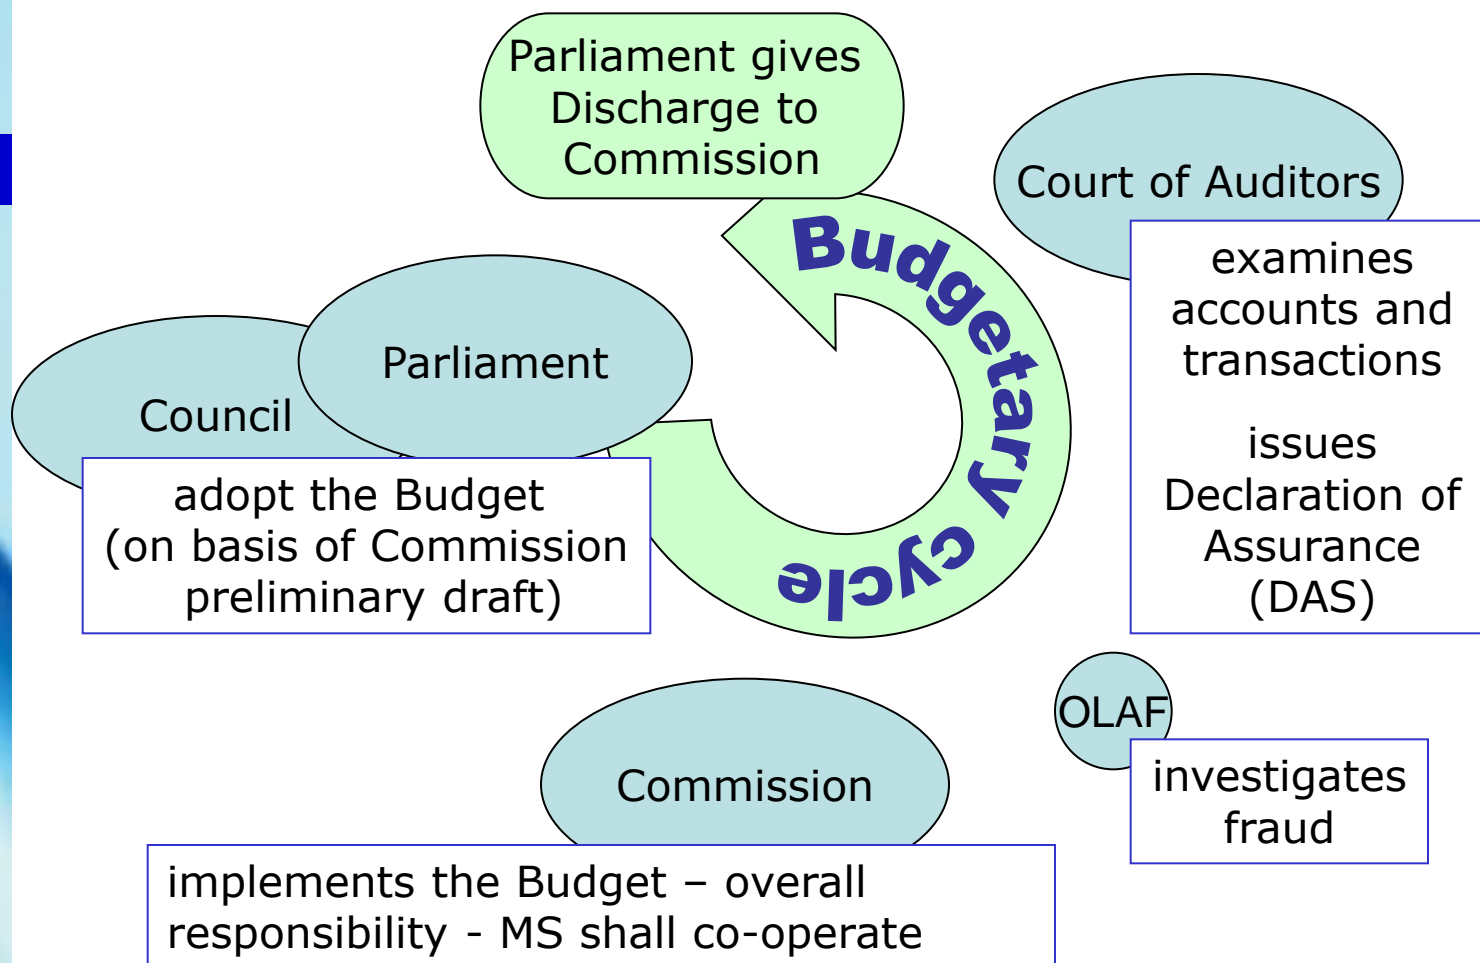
Parliament gives Discharge to Commission

Court of Auditors

examines accounts and transactions

issues Declaration of Assurance (DAS)

Budgetary cycle

Council

Parliament

adopt the Budget (on basis of Commission preliminary draft)

OLAF

investigates fraud

Commission

implements the Budget – overall responsibility - MS shall co-operate